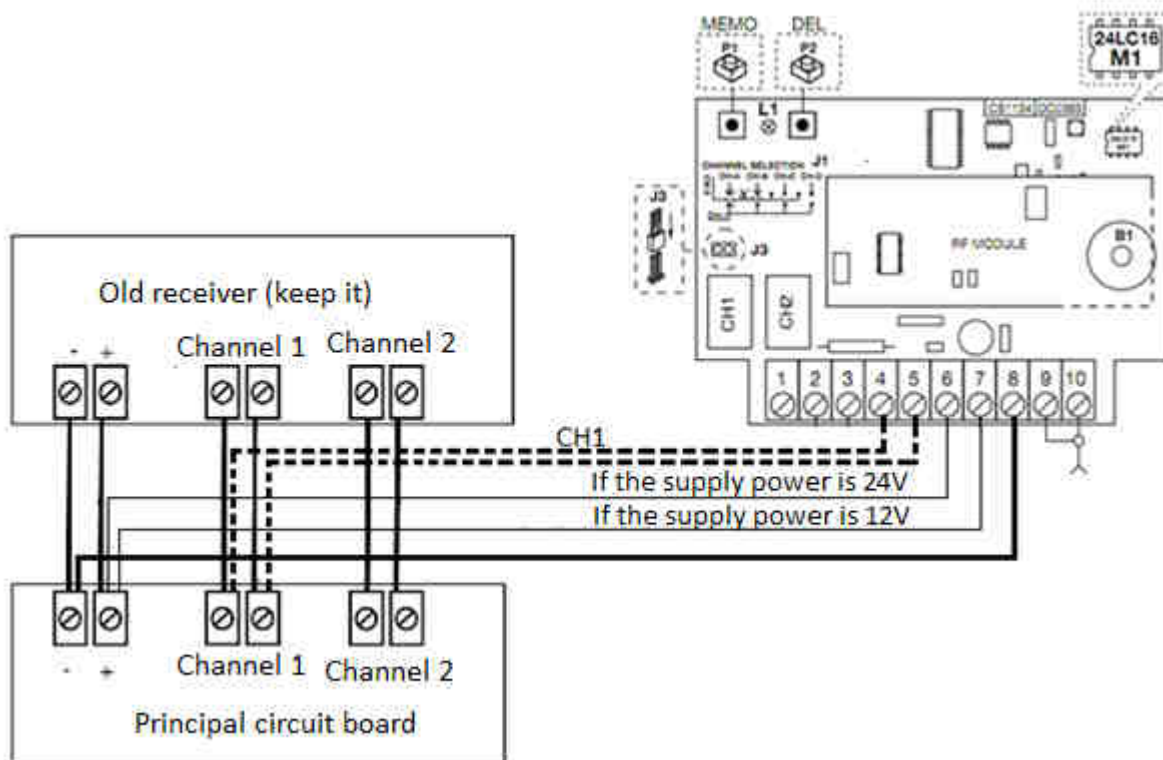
MEMO
DEL
P1
P2
24LC16
M1
L1
CHANNEL SELECTION J1
J3
J3
RF MODULE
B1
CH1
CH2
1
2
3
4
5
6
7
8
9
10

Old receiver (keep it)
-
+
Channel 1
Channel 2

CH1
If the supply power is 24V
If the supply power is 12V

-
+
Channel 1
Channel 2
Principal circuit board